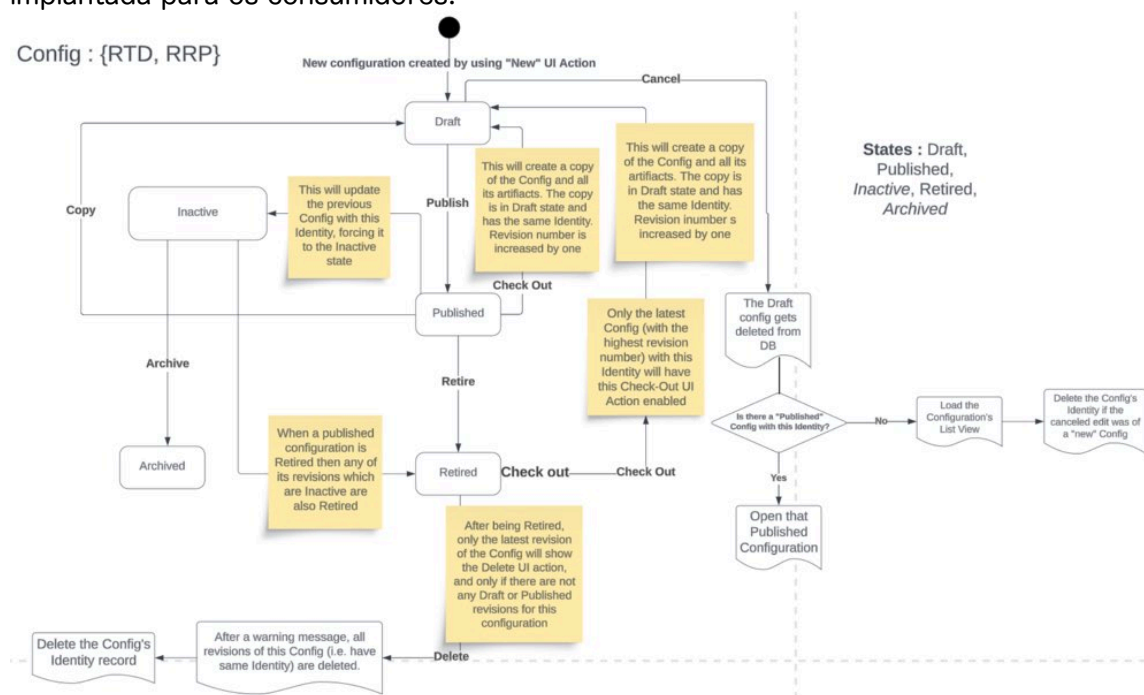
implantada para os consumidores.

Config : {RTD, RRP}

New configuration created by using "New" UI Action

Cancel

Draft

Copy

Inactive

This will update the previous Config with this Identity, forcing it to the Inactive state

Publish

This will create a copy of the Config and all its artifacts. The copy is in Draft state and has the same Identity. Revision number is increased by one

This will create a copy of the Config and all its artifacts. The copy is in Draft state and has the same Identity. Revision inumber s increased by one

States : Draft, Published, Inactive, Retired, Archived

Check Out

Published

Only the latest Config (with the highest revision number) with this Identity will have this Check-Out UI Action enabled

The Draft config gets deleted from DB

Archive

Retire

Is there a "Published" Config with this Identity?

No

Load the Configuration's List View

Delete the Config's Identity if the canceled edit was of a "new" Config

Archived

When a published configuration is Retired then any of its revisions which are Inactive are also Retired

Retired

Check out

Check Out

Yes

Open that Published Configuration

After being Retired, only the latest revision of the Config will show the Delete UI action, and only if there are not any Draft or Published revisions for this configuration

Delete the Config's Identity record

After a warning message, all revisions of this Config (i.e. have same Identity) are deleted.

Delete